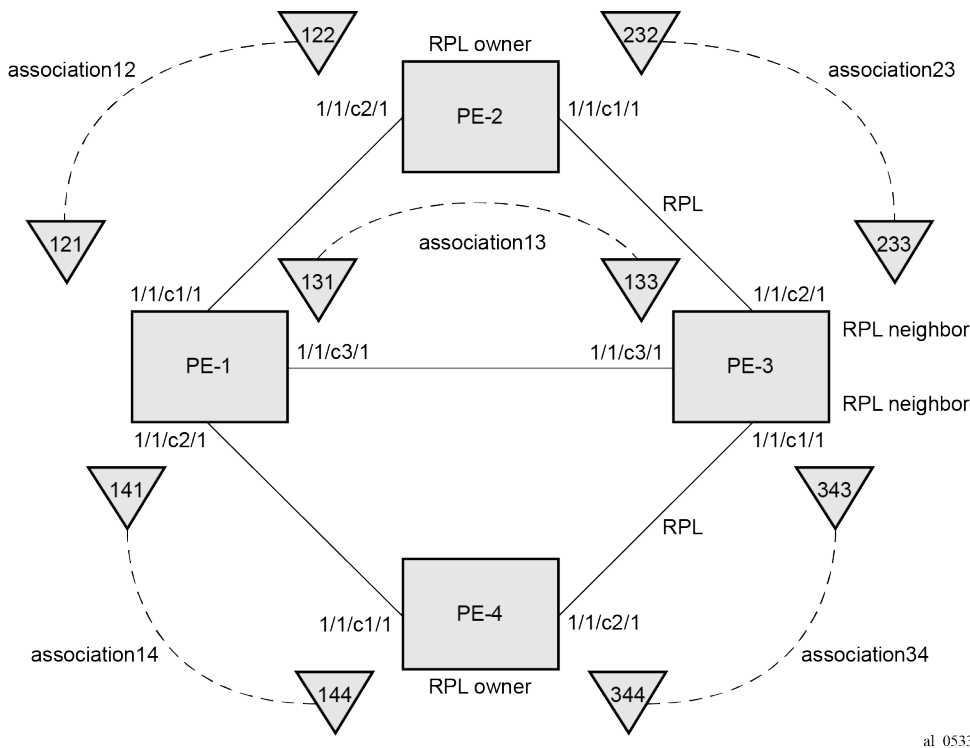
122

232

RPL owner

association12

association23

1/1/c2/1

PE-2

1/1/c1/1

RPL

121

association13

233

131

133

1/1/c1/1

1/1/c2/1

RPL neighbor

PE-1

1/1/c3/1

1/1/c3/1

PE-3

RPL neighbor

1/1/c2/1

1/1/c1/1

141

343

RPL

1/1/c1/1

PE-4

1/1/c2/1

association14

association34

144

RPL owner

344

al 053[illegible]